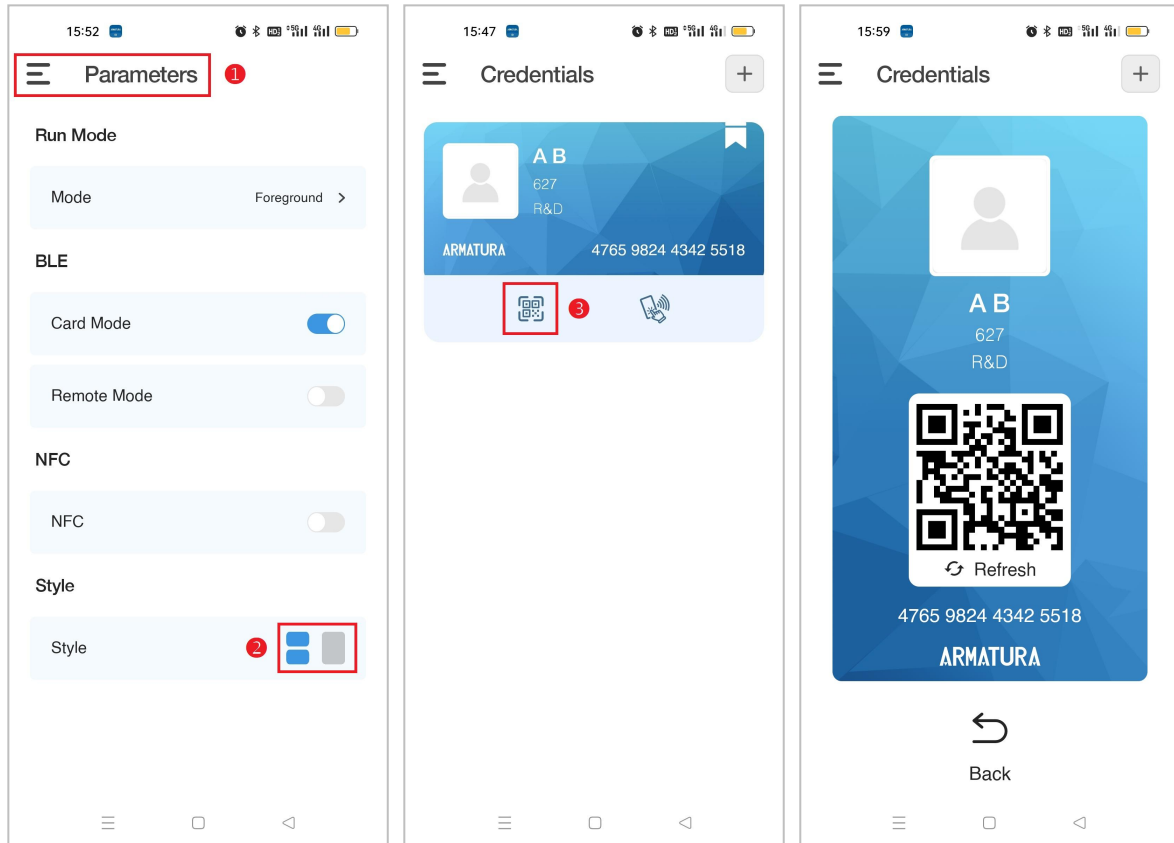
15:52

Parameters 1

Run Mode

Mode Foreground >

BLE

Card Mode

Remote Mode

NFC

NFC

Style

Style 2

15:47

Credentials +

A B
627
R&D

ARMATURA 4765 9824 4342 5518

3

15:59

Credentials +

A B
627
R&D

Refresh

4765 9824 4342 5518

ARMATURA

Back